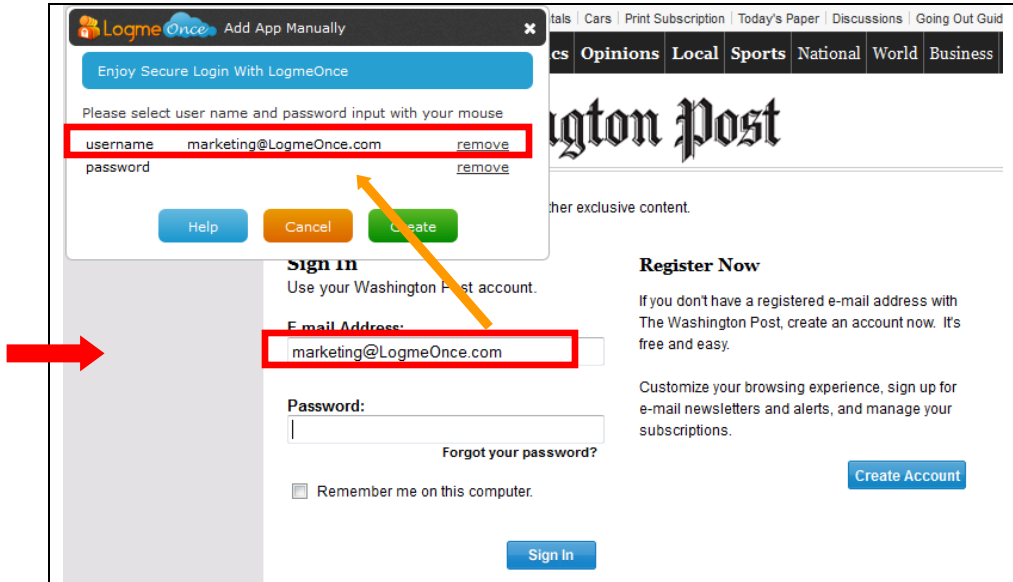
LogmeOnce Add App Manually ×

tals | Cars | Print Subscription | Today's Paper | Discussions | Going Out Guid

cs Opinions Local Sports National World Business

Enjoy Secure Login With LogmeOnce

Please select user name and password input with your mouse

| | | |
|---|---|---|
| username | marketing@LogmeOnce.com | remove |
| password | | remove |

gton Post

Help Cancel Create

ther exclusive content.

Sign In

Use your Washington Post account.

E-mail Address:

marketing@LogmeOnce.com

Password:

Forgot your password?

Remember me on this computer.

Sign In

Register Now

If you don't have a registered e-mail address with The Washington Post, create an account now. It's free and easy.

Customize your browsing experience, sign up for e-mail newsletters and alerts, and manage your subscriptions.

Create Account